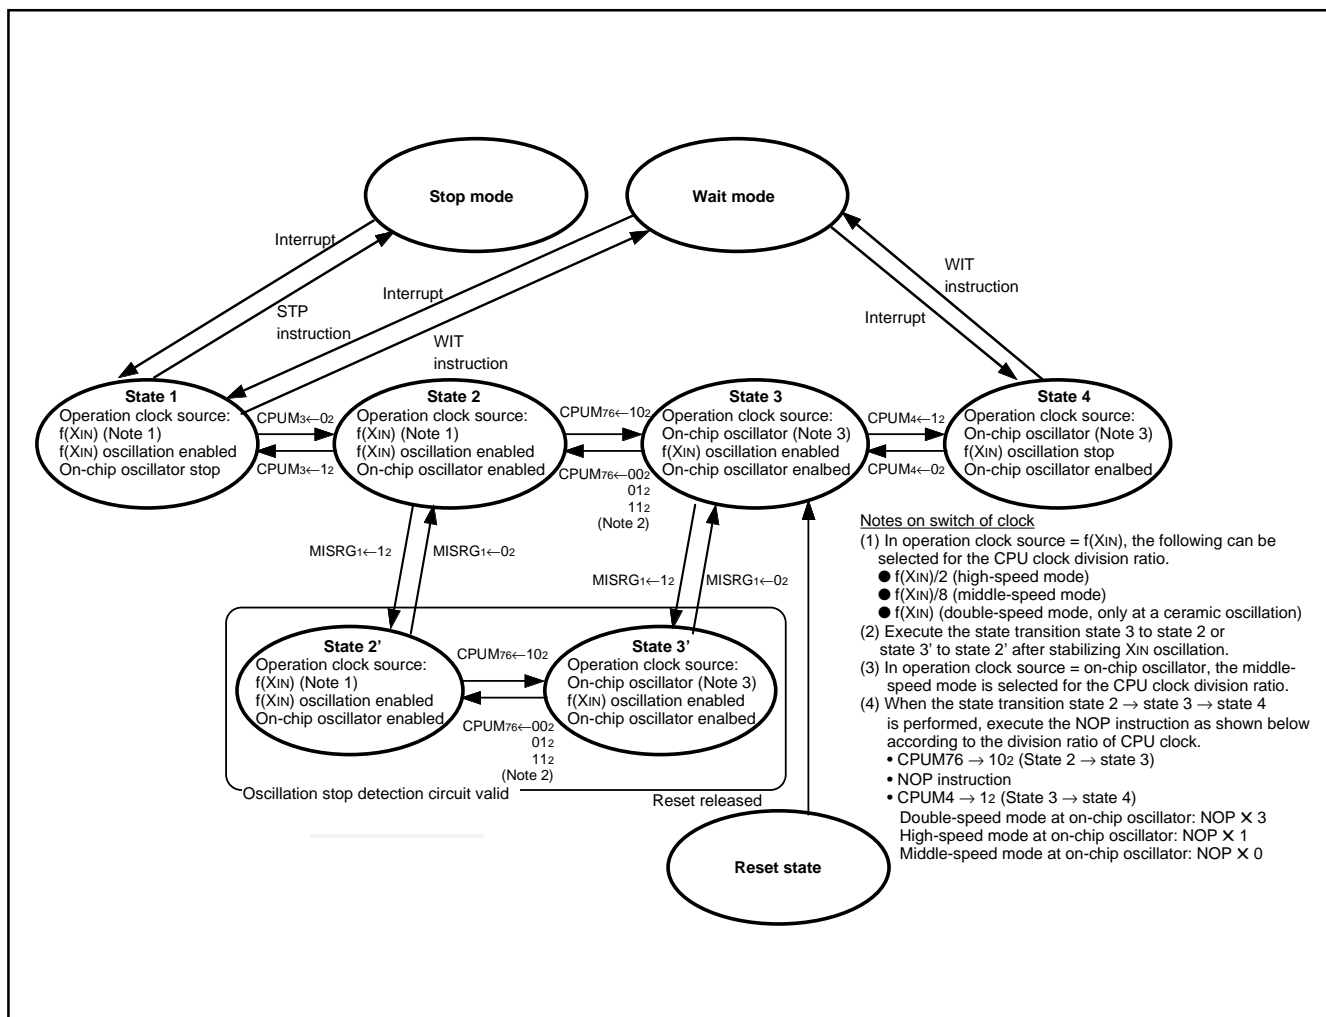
Stop mode

Wait mode

Interrupt

STP instruction

Interrupt

WIT instruction

WIT instruction

Interrupt

State 1
Operation clock source:
f(XIN) (Note 1)
f(XIN) oscillation enabled
On-chip oscillator stop

$CPUM_3 \leftarrow 0_2$

$CPUM_3 \leftarrow 1_2$

State 2
Operation clock source:
f(XIN) (Note 1)
f(XIN) oscillation enabled
On-chip oscillator enabled

$CPUM_{76} \leftarrow 10_2$

$CPUM_{76} \leftarrow 00_2$
$01_2$
$11_2$
(Note 2)

State 3
Operation clock source:
On-chip oscillator (Note 3)
f(XIN) oscillation enabled
On-chip oscillator enalbed

$CPUM_4 \leftarrow 1_2$

$CPUM_4 \leftarrow 0_2$

State 4
Operation clock source:
On-chip oscillator (Note 3)
f(XIN) oscillation stop
On-chip oscillator enalbed

$MISRG_1 \leftarrow 1_2$

$MISRG_1 \leftarrow 0_2$

$MISRG_1 \leftarrow 1_2$

$MISRG_1 \leftarrow 0_2$

State 2'
Operation clock source:
f(XIN) (Note 1)
f(XIN) oscillation enabled
On-chip oscillator enabled

$CPUM_{76} \leftarrow 10_2$

$CPUM_{76} \leftarrow 00_2$
$01_2$
$11_2$
(Note 2)

State 3'
Operation clock source:
On-chip oscillator (Note 3)
f(XIN) oscillation enabled
On-chip oscillator enalbed

Oscillation stop detection circuit valid

Reset released

Reset state

Notes on switch of clock
(1) In operation clock source = f(XIN), the following can be selected for the CPU clock division ratio.
● f(XIN)/2 (high-speed mode)
● f(XIN)/8 (middle-speed mode)
● f(XIN) (double-speed mode, only at a ceramic oscillation)
(2) Execute the state transition state 3 to state 2 or state 3' to state 2' after stabilizing XIN oscillation.
(3) In operation clock source = on-chip oscillator, the middle-speed mode is selected for the CPU clock division ratio.
(4) When the state transition state 2 → state 3 → state 4 is performed, execute the NOP instruction as shown below according to the division ratio of CPU clock.
• CPUM76 → $10_2$ (State 2 → state 3)
• NOP instruction
• CPUM4 → $1_2$ (State 3 → state 4)
Double-speed mode at on-chip oscillator: NOP × 3
High-speed mode at on-chip oscillator: NOP × 1
Middle-speed mode at on-chip oscillator: NOP × 0